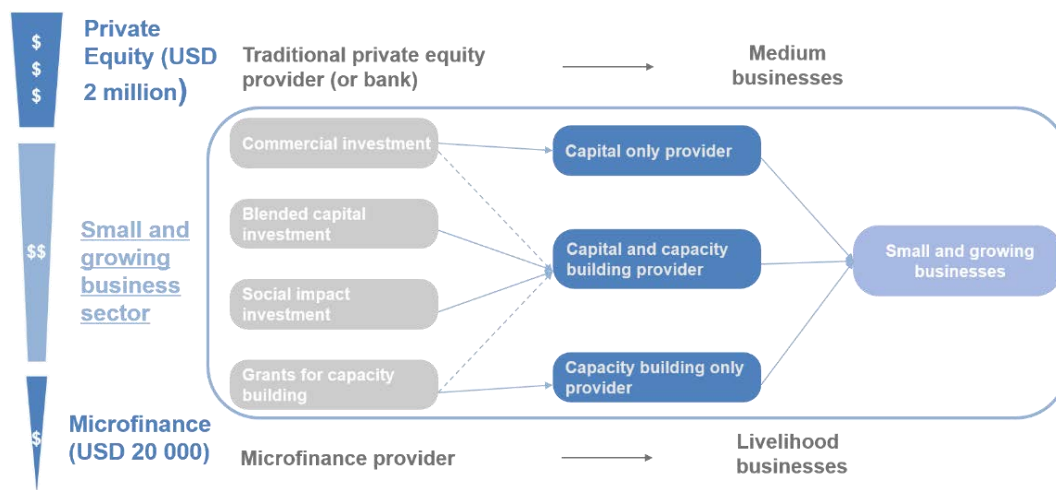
$
$
$

Private Equity (USD 2 million)

Traditional private equity provider (or bank)

Medium businesses

Commercial investment

Capital only provider

$$

Small and growing business sector

Blended capital investment

Capital and capacity building provider

Small and growing businesses

Social impact investment

Grants for capacity building

Capacity building only provider

$

Microfinance (USD 20 000)

Microfinance provider

Livelihood businesses